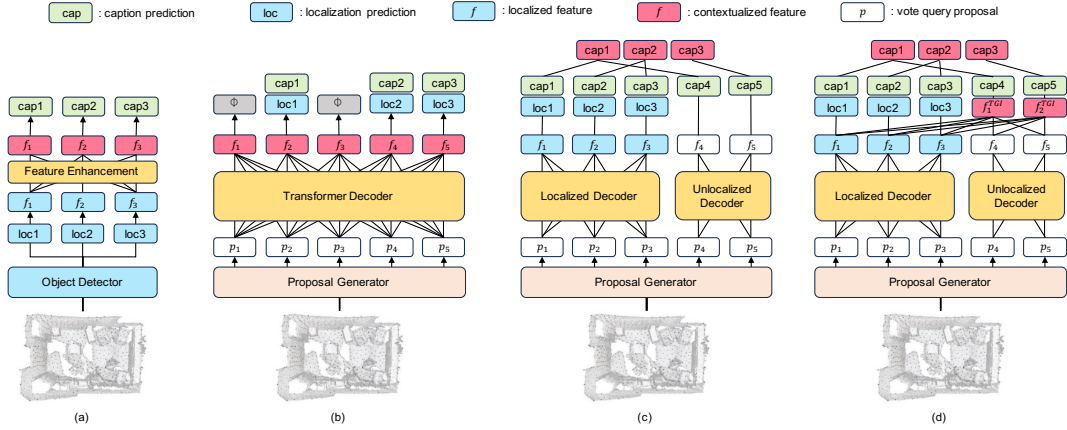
cap : caption prediction
loc : localization prediction
$f$ : localized feature
$f$ : contextualized feature
$p$ : vote query proposal

cap1 cap2 cap3
$f_1$ $f_2$ $f_3$
Feature Enhancement
$f_1$ $f_2$ $f_3$
loc1 loc2 loc3
Object Detector
(a)

cap1 cap2 cap3
Φ loc1 Φ loc2 loc3
$f_1$ $f_2$ $f_3$ $f_4$ $f_5$
Transformer Decoder
$p_1$ $p_2$ $p_3$ $p_4$ $p_5$
Proposal Generator
(b)

cap1 cap2 cap3
cap1 cap2 cap3 cap4 cap5
loc1 loc2 loc3
$f_1$ $f_2$ $f_3$ $f_4$ $f_5$
Localized Decoder
Unlocalized Decoder
$p_1$ $p_2$ $p_3$ $p_4$ $p_5$
Proposal Generator
(c)

cap1 cap2 cap3
cap1 cap2 cap3 cap4 cap5
loc1 loc2 loc3 $f_1^{TGI}$ $f_2^{TGI}$
$f_1$ $f_2$ $f_3$ $f_4$ $f_5$
Localized Decoder
Unlocalized Decoder
$p_1$ $p_2$ $p_3$ $p_4$ $p_5$
Proposal Generator
(d)